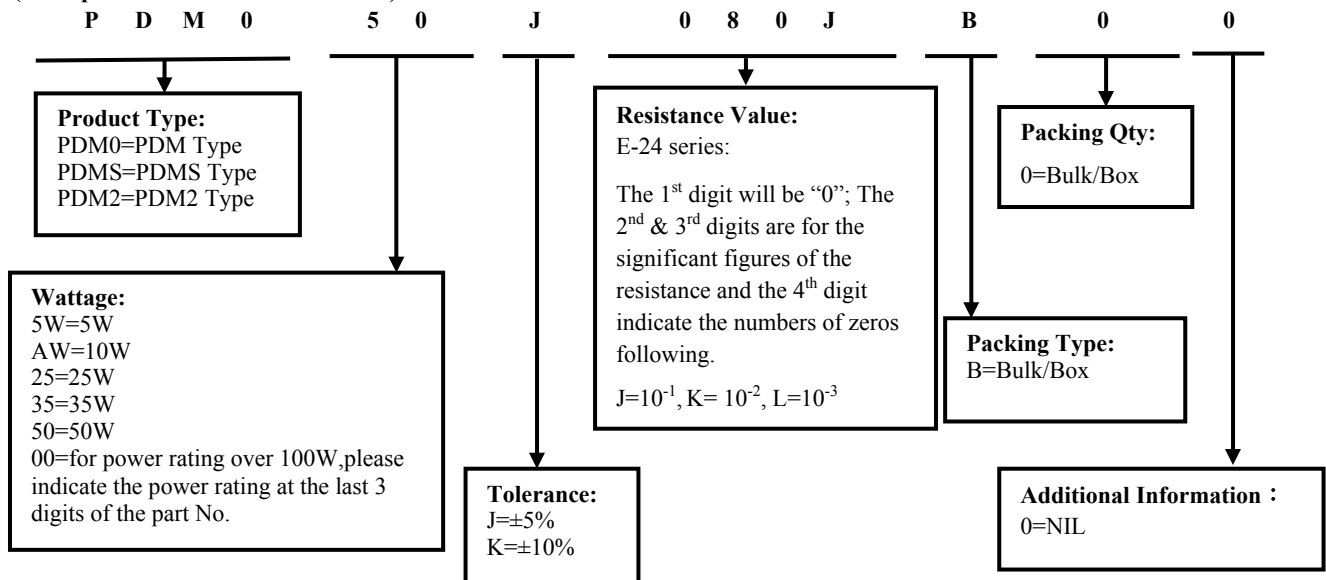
P D M 0 5 0 J 0 8 0 J B 0 0

**Product Type:**
PDM0=PDM Type
PDMS=PDMS Type
PDM2=PDM2 Type

**Resistance Value:**
E-24 series:

The 1$^{st}$ digit will be “0”; The 2$^{nd}$ & 3$^{rd}$ digits are for the significant figures of the resistance and the 4$^{th}$ digit indicate the numbers of zeros following.

J=$10^{-1}$, K= $10^{-2}$, L=$10^{-3}$

**Packing Qty:**
0=Bulk/Box

**Wattage:**
5W=5W
AW=10W
25=25W
35=35W
50=50W
00=for power rating over 100W,please indicate the power rating at the last 3 digits of the part No.

**Packing Type:**
B=Bulk/Box

**Tolerance:**
J=±5%
K=±10%

**Additional Information：**
0=NIL